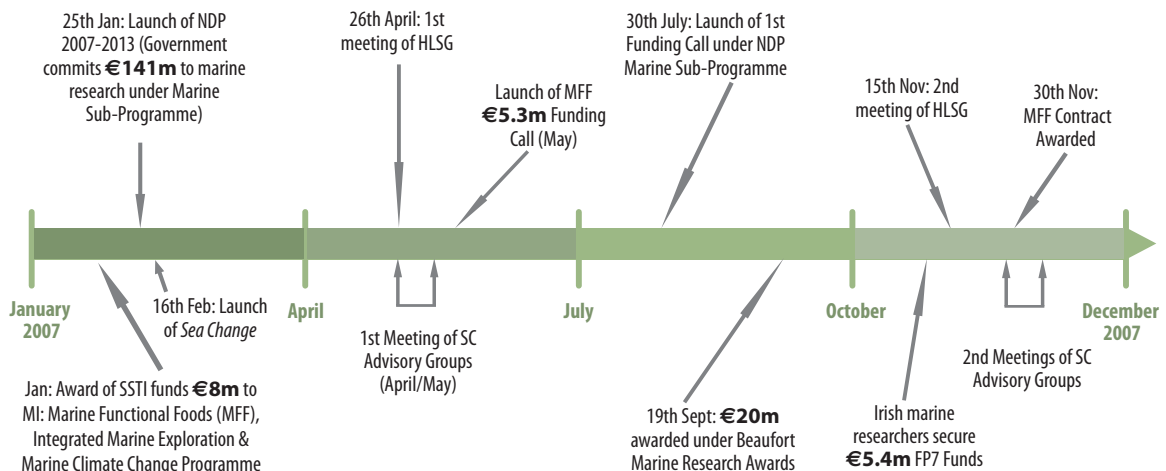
25th Jan: Launch of NDP 2007-2013 (Government commits **€141m** to marine research under Marine Sub-Programme)

26th April: 1st meeting of HLSG

Launch of MFF **€5.3m** Funding Call (May)

30th July: Launch of 1st Funding Call under NDP Marine Sub-Programme

15th Nov: 2nd meeting of HLSG

30th Nov: MFF Contract Awarded

January 2007

16th Feb: Launch of *Sea Change*

April

1st Meeting of SC Advisory Groups (April/May)

July

October

December 2007

2nd Meetings of SC Advisory Groups

Jan: Award of SSTI funds **€8m** to MI: Marine Functional Foods (MFF), Integrated Marine Exploration & Marine Climate Change Programme

19th Sept: **€20m** awarded under Beaufort Marine Research Awards

Irish marine researchers secure **€5.4m** FP7 Funds